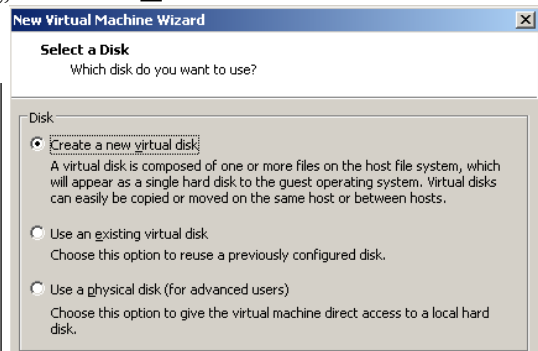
New Virtual Machine Wizard

Select a Disk
Which disk do you want to use?

Disk

Create a new virtual disk
A virtual disk is composed of one or more files on the host file system, which will appear as a single hard disk to the guest operating system. Virtual disks can easily be copied or moved on the same host or between hosts.

Use an existing virtual disk
Choose this option to reuse a previously configured disk.

Use a physical disk (for advanced users)
Choose this option to give the virtual machine direct access to a local hard disk.